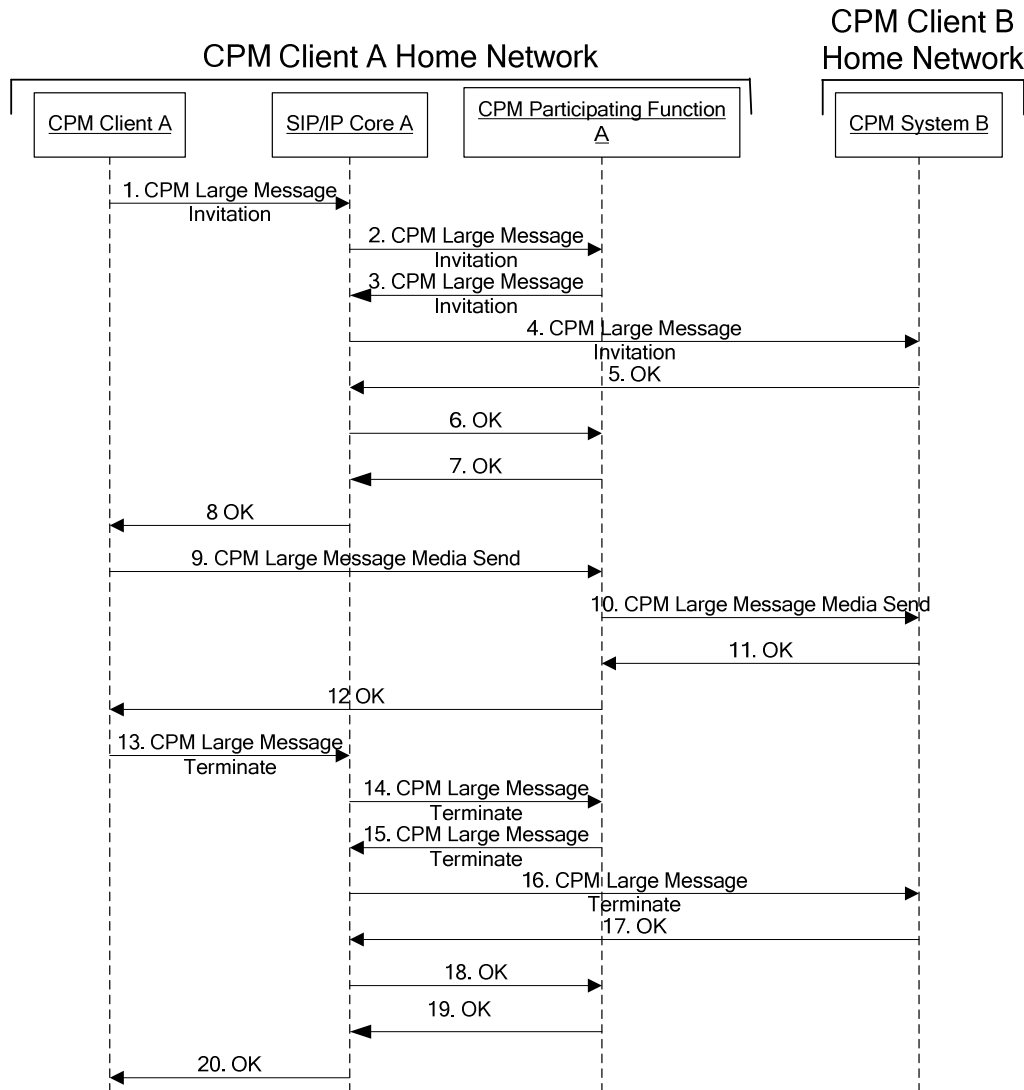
CPM Client A Home Network

CPM Client B Home Network

CPM Client A

SIP/IP Core A

CPM Participating Function A

CPM System B

1. CPM Large Message Invitation

2. CPM Large Message Invitation

3. CPM Large Message Invitation

4. CPM Large Message Invitation

5. OK

6. OK

7. OK

8 OK

9. CPM Large Message Media Send

10. CPM Large Message Media Send

11. OK

12 OK

13. CPM Large Message Terminate

14. CPM Large Message Terminate

15. CPM Large Message Terminate

16. CPM Large Message Terminate

17. OK

18. OK

19. OK

20. OK